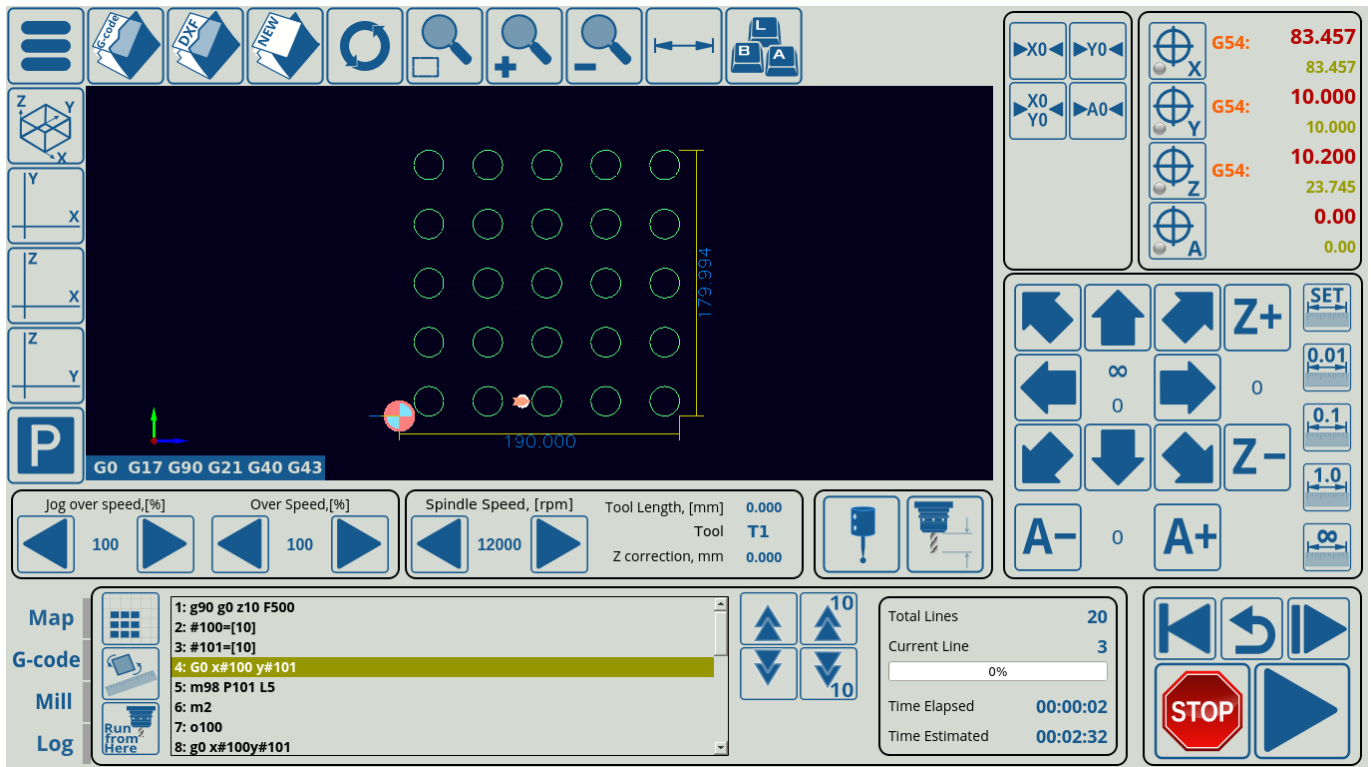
G-code DXF NEW

L B A

Z Y X

Y X

Z X

Z Y

P

179.994

190.000

G0 G17 G90 G21 G40 G43

▶X0◀ ▶Y0◀
X0 Y0 ▶A0◀

X G54: 83.457
83.457
Y G54: 10.000
10.000
Z G54: 10.200
23.745
A 0.00
0.00

Z+
∞
0
0
Z−
A− 0 A+

SET
0.01
0.1
1.0
∞

Jog over speed,[%] 100
Over Speed,[%] 100
Spindle Speed, [rpm] 12000
Tool Length, [mm] 0.000
Tool T1
Z correction, mm 0.000

Map
G-code
Mill
Log

Run from Here

1: g90 g0 z10 F500
2: #100=[10]
3: #101=[10]
4: G0 x#100 y#101
5: m98 P101 L5
6: m2
7: o100
8: g0 x#100y#101

10
10

| | |
|---|---|
| Total Lines | 20 |
| Current Line | 3 |
| 0% | |
| Time Elapsed | 00:00:02 |
| Time Estimated | 00:02:32 |

STOP